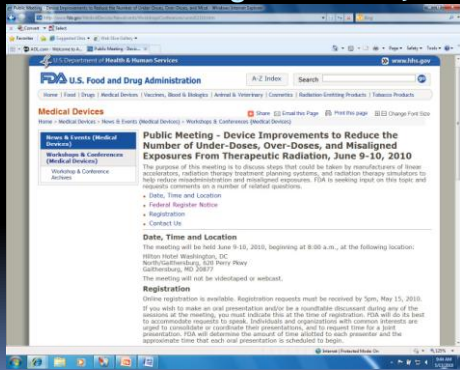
Public Meeting - Device Improvements to Reduce the Number of Under-Doses, Over-Doses, and Misal... Windows Internet Explorer

U.S. Department of Health & Human Services

www.hhs.gov

FDA U.S. Food and Drug Administration

A-Z Index

Search

Home | Food | Drugs | Medical Devices | Vaccines, Blood & Biologics | Animal & Veterinary | Cosmetics | Radiation-Emitting Products | Tobacco Products

Medical Devices

Home > Medical Devices > News & Events (Medical Devices) > Workshops & Conferences (Medical Devices)

Share Email this Page Print this page Change Font Size

News & Events (Medical Devices)

Workshops & Conferences (Medical Devices)

Workshop & Conference Archives

Public Meeting - Device Improvements to Reduce the Number of Under-Doses, Over-Doses, and Misaligned Exposures From Therapeutic Radiation, June 9-10, 2010

The purpose of this meeting is to discuss steps that could be taken by manufacturers of linear accelerators, radiation therapy treatment planning systems, and radiation therapy simulators to help reduce misadministration and misaligned exposures. FDA is seeking input on this topic and requests comments on a number of related questions.

Date, Time and Location
Federal Register Notice
Registration
Contact Us

Date, Time and Location

The meeting will be held June 9-10, 2010, beginning at 8:00 a.m., at the following location:

Hilton Hotel Washington, DC
North/Gaithersburg, 620 Perry Pkwy
Gaithersburg, MD 20877

The meeting will not be videotaped or webcast.

Registration

Online registration is available. Registration requests must be received by 5pm, May 15, 2010.

If you wish to make an oral presentation and/or be a roundtable discussant during any of the sessions at the meeting, you must indicate this at the time of registration. FDA will do its best to accommodate requests to speak. Individuals and organizations with common interests are urged to consolidate or coordinate their presentations, and to request time for a joint presentation. FDA will determine the amount of time allotted to each presenter and the approximate time that each oral presentation is scheduled to begin.

Internet | Protected Mode: On

125%